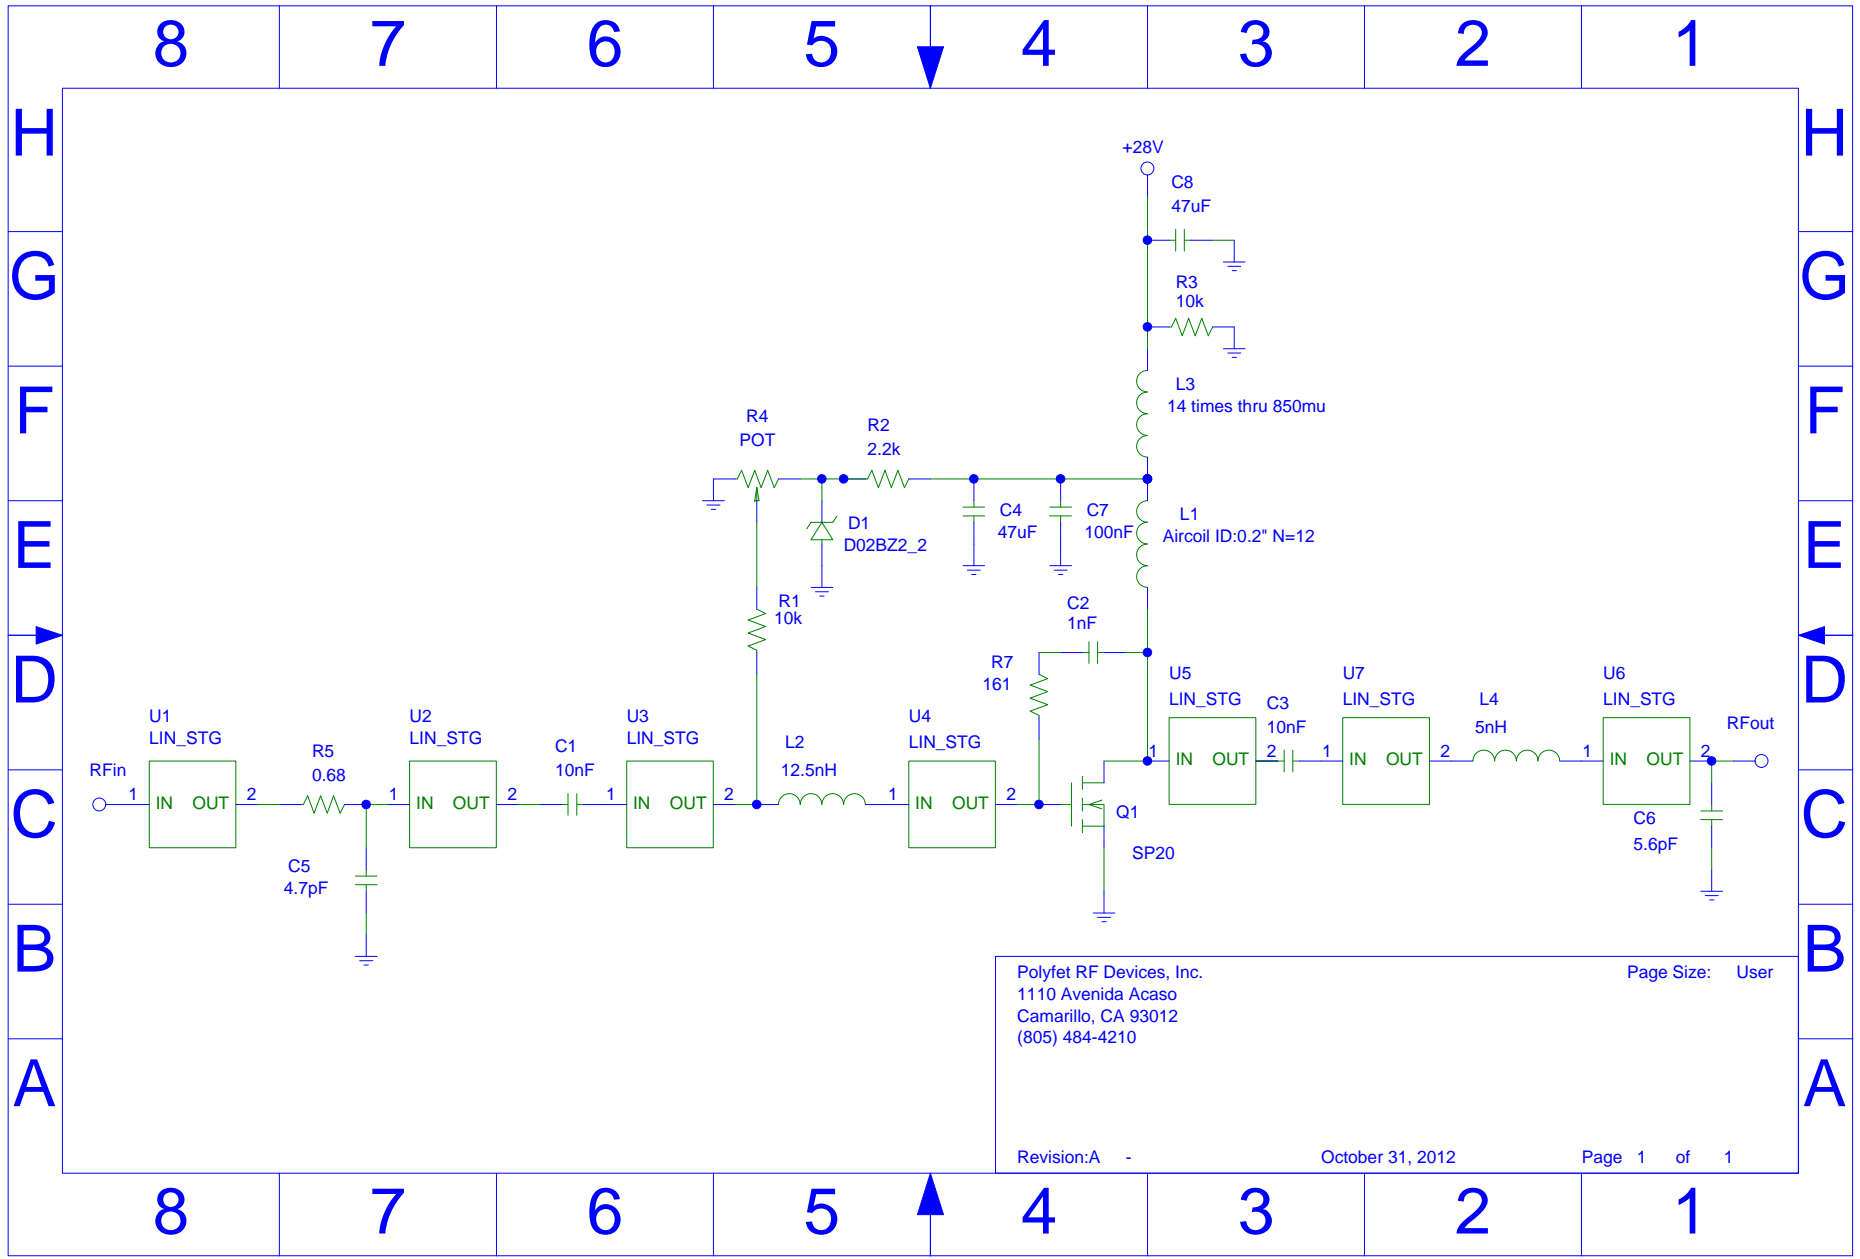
8 7 6 5 4 3 2 1

H G F E D C B A

+28V
C8
47uF
R3
10k
L3
14 times thru 850mu
R4
POT
R2
2.2k
D1
D02BZ2_2
C4
47uF
C7
100nF
L1
Aircoil ID:0.2" N=12
R1
10k
C2
1nF
R7
161
U5
LIN_STG
C3
10nF
U7
LIN_STG
L4
5nH
U6
LIN_STG
RFout
U1
LIN_STG
R5
0.68
U2
LIN_STG
C1
10nF
U3
LIN_STG
L2
12.5nH
U4
LIN_STG
RFin
1 IN OUT 2
1 IN OUT 2
1 IN OUT 2
1 IN OUT 2
1 IN OUT 2
1 IN OUT 2
1 IN OUT 2
1 2
Q1
SP20
C6
5.6pF
C5
4.7pF

Polyfet RF Devices, Inc.
1110 Avenida Acaso
Camarillo, CA 93012
(805) 484-4210
Page Size: User

Revision:A -
October 31, 2012
Page 1 of 1

8 7 6 5 4 3 2 1